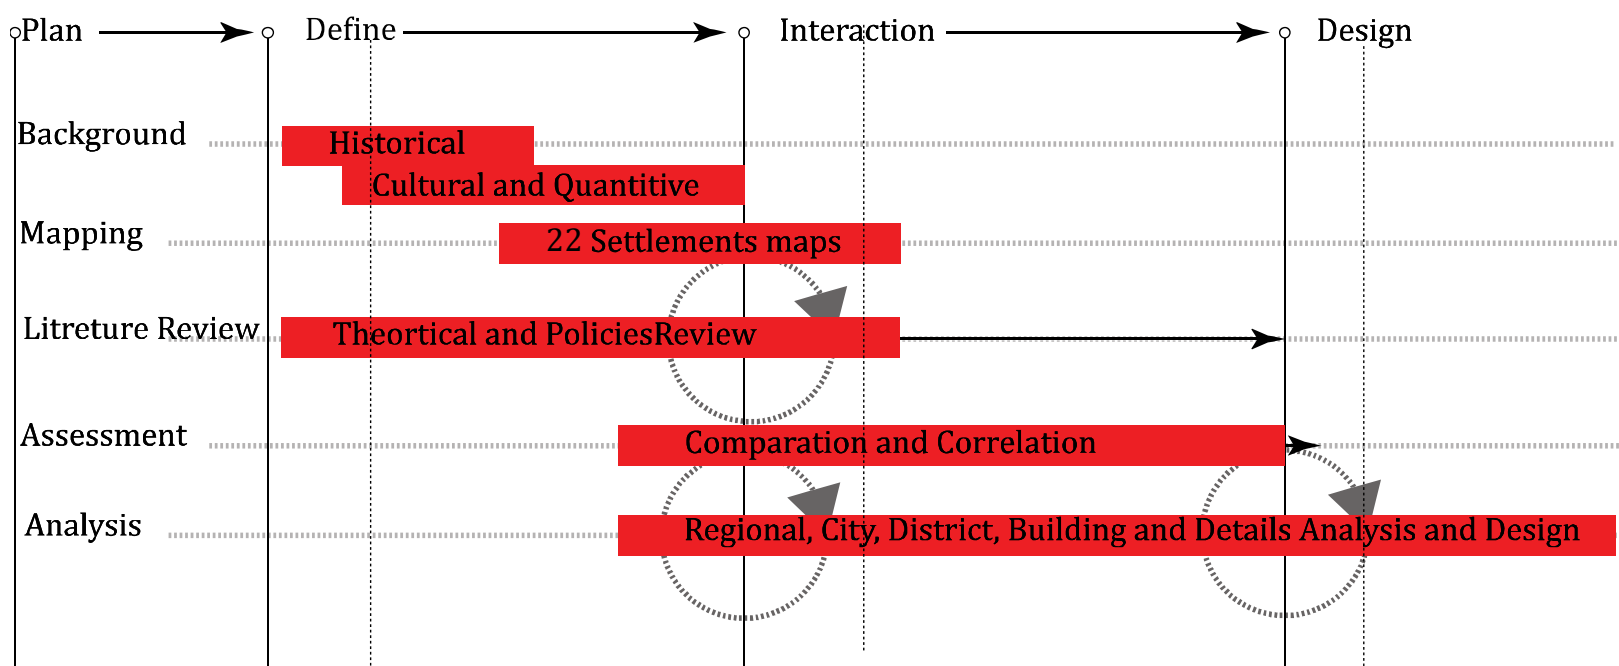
Plan
Define
Interaction
Design

Background
Historical
Cultural and Quantitive
Mapping
22 Settlements maps
Litreture Review
Theortical and PoliciesReview
Assessment
Comparation and Correlation
Analysis
Regional, City, District, Building and Details Analysis and Design